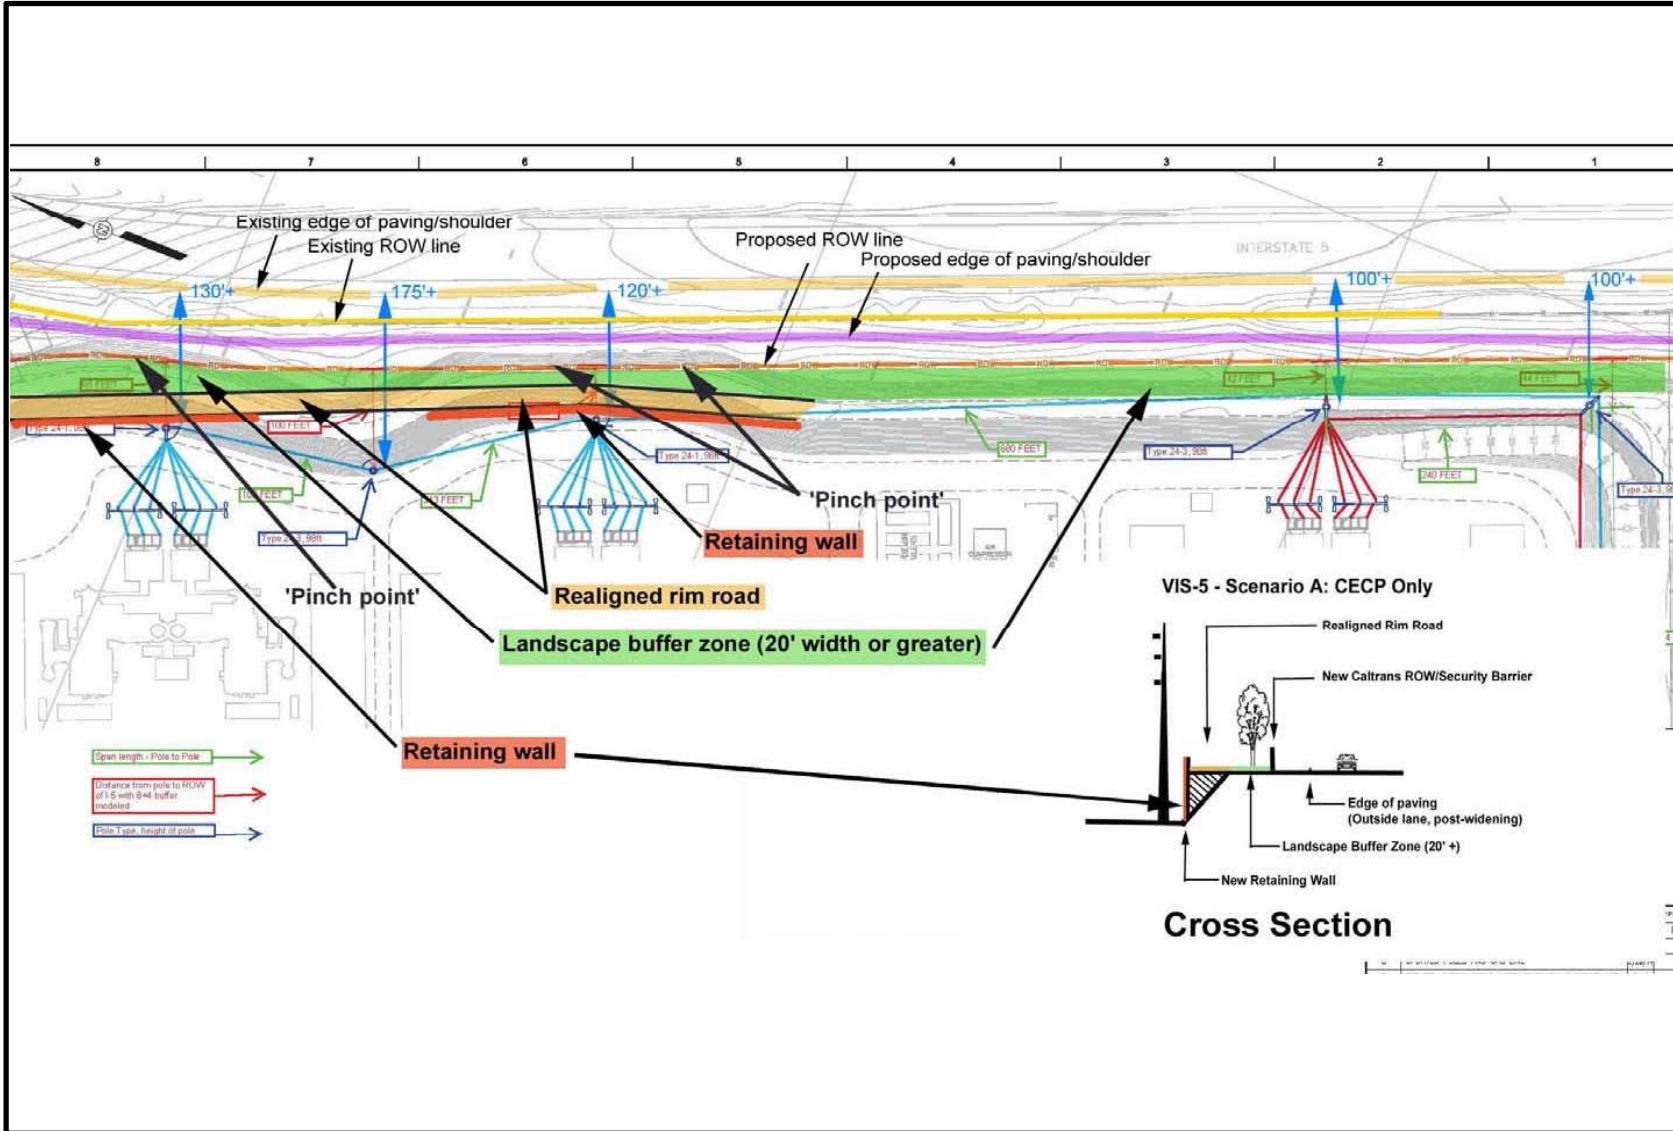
8 7 6 5 4 3 2 1

Existing edge of paving/shoulder
Existing ROW line
Proposed ROW line
Proposed edge of paving/shoulder
INTERSTATE 5

130'+
175'+
120'+
100'+
100'+

100 FEET
600 FEET
240 FEET
Type 24-1, 98ft
Type 24-3, 98ft
Type 24-1, 98ft

'Pinch point'
Retaining wall
'Pinch point'
Realigned rim road
Landscape buffer zone (20' width or greater)
Retaining wall

Span length - Pole to Pole
Distance from pole to ROW of I-5 with 8+4 buffer modeled
Pole Type, height of pole

VIS-5 - Scenario A: CECP Only

Realigned Rim Road
New Caltrans ROW/Security Barrier
Edge of paving (Outside lane, post-widening)
Landscape Buffer Zone (20' +)
New Retaining Wall

Cross Section